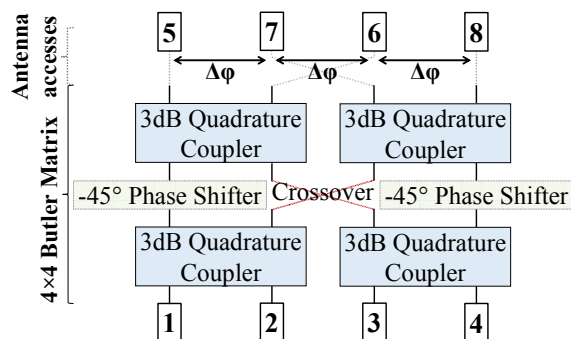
Antenna accesses

4×4 Butler Matrix

5

7

6

8

$\Delta\varphi$

$\Delta\varphi$

$\Delta\varphi$

3dB Quadrature Coupler

3dB Quadrature Coupler

-45° Phase Shifter

Crossover

-45° Phase Shifter

3dB Quadrature Coupler

3dB Quadrature Coupler

1

2

3

4